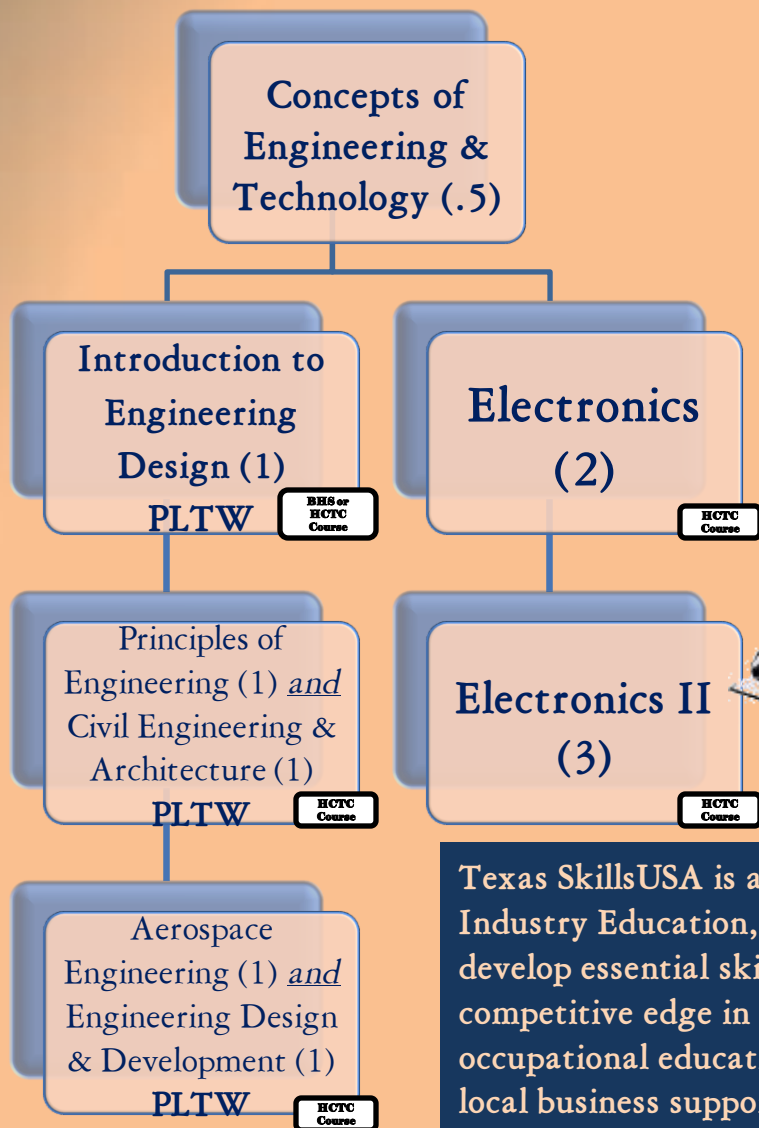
Concepts of Engineering & Technology (.5)

Introduction to Engineering Design (1) PLTW

BHS or HCTC Course

Electronics (2)

HCTC Course

Principles of Engineering (1) and Civil Engineering & Architecture (1) PLTW

HCTC Course

Electronics II (3)

HCTC Course

Aerospace Engineering (1) and Engineering Design & Development (1) PLTW

HCTC Course

Texas SkillsUSA is a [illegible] Industry Education, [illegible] develop essential ski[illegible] competitive edge in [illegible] occupational educat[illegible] local business suppo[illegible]